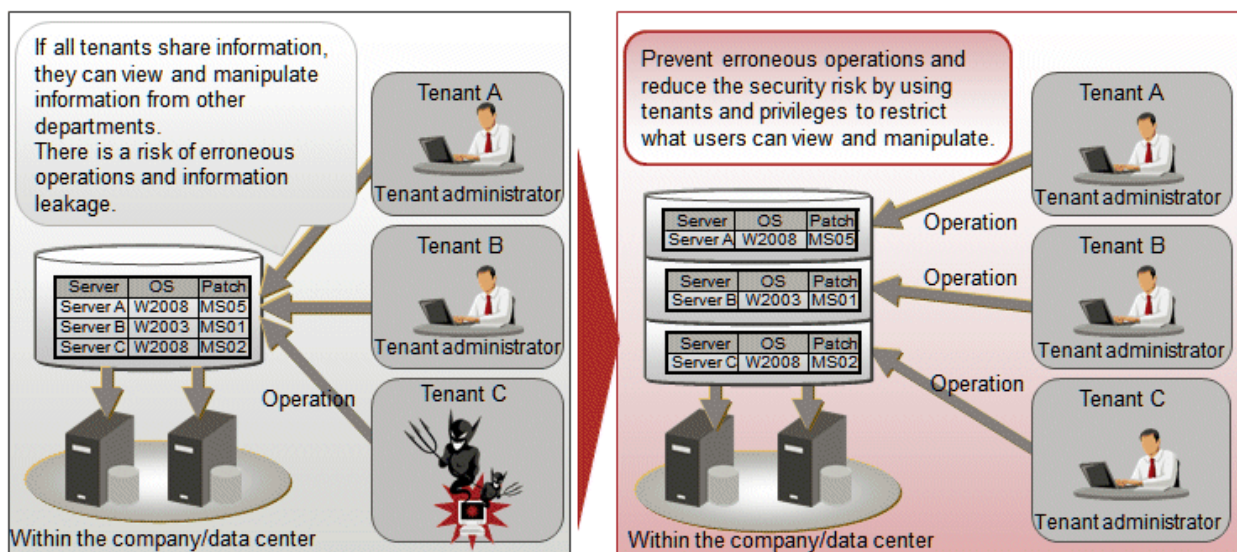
If all tenants share information, they can view and manipulate information from other departments.
There is a risk of erroneous operations and information leakage.

Tenant A
Tenant administrator

| Server | OS | Patch |
|---|---|---|
| Server A | W2008 | MS05 |
| Server B | W2003 | MS01 |
| Server C | W2008 | MS02 |

Tenant B
Tenant administrator

Operation

Tenant C

Within the company/data center

Prevent erroneous operations and reduce the security risk by using tenants and privileges to restrict what users can view and manipulate.

Tenant A
Tenant administrator

| Server | OS | Patch |
|---|---|---|
| Server A | W2008 | MS05 |

Operation

| Server | OS | Patch |
|---|---|---|
| Server B | W2003 | MS01 |

Tenant B

Operation

Tenant administrator

| Server | OS | Patch |
|---|---|---|
| Server C | W2008 | MS02 |

Operation

Tenant C

Tenant administrator

Within the company/data center